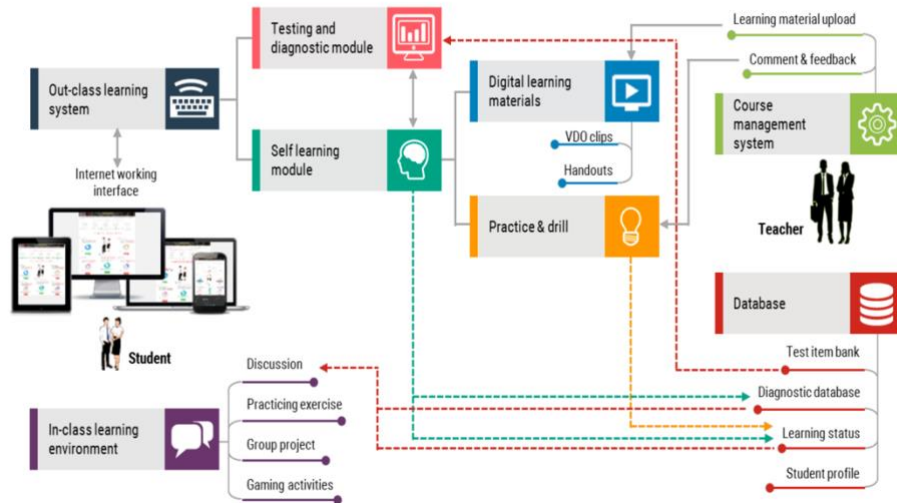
Testing and diagnostic module

Learning material upload

Comment & feedback

Out-class learning system

Digital learning materials

Course management system

VDO clips

Handouts

Self learning module

Internet working interface

Practice & drill

Teacher

Database

Student

Test item bank

Discussion

Diagnostic database

Practicing exercise

In-class learning environment

Group project

Learning status

Student profile

Gaming activities